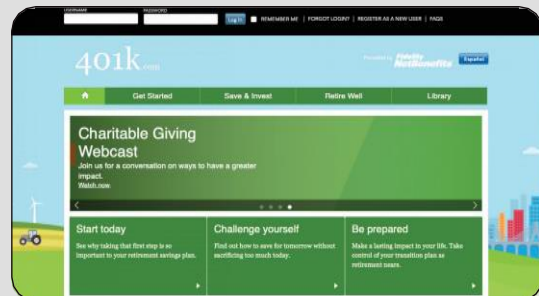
USERNAME PASSWORD Log In REMEMBER ME | FORGOT LOGIN? | REGISTER AS A NEW USER | FAQS

401k.com

Provided by Fidelity NetBenefits Español

Get Started | Save & Invest | Retire Well | Library

Charitable Giving Webcast

Join us for a conversation on ways to have a greater impact.

Watch now.

Start today

See why taking that first step is so important to your retirement savings plan.

Challenge yourself

Find out how to save for tomorrow without sacrificing too much today.

Be prepared

Make a lasting impact in your life. Take control of your transition plan as retirement nears.